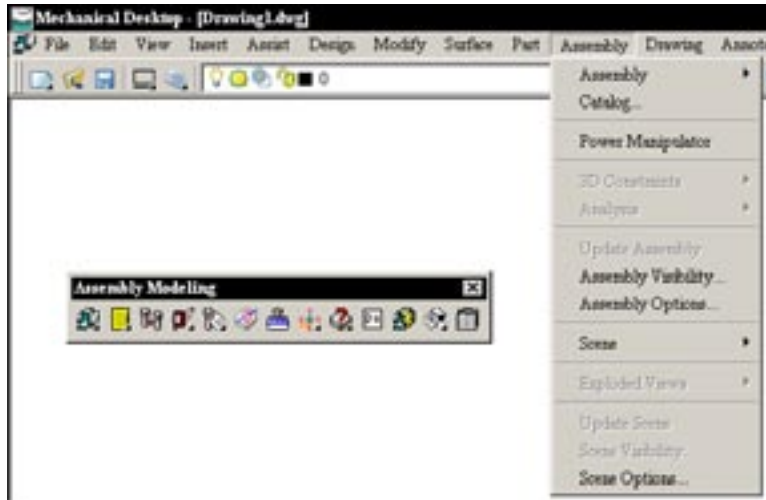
Mechanical Desktop - [Drawing1.dwg]

File Edit View Insert Assist Design Modify Surface Part Assembly Drawing Annot

0

Assembly
Catalog...
Power Manipulator
3D Constraints
Analysis
Update Assembly
Assembly Visibility...
Assembly Options...
Scene
Exploded Views
Update Scene
Scene Visibility...
Scene Options...

Assembly Modeling